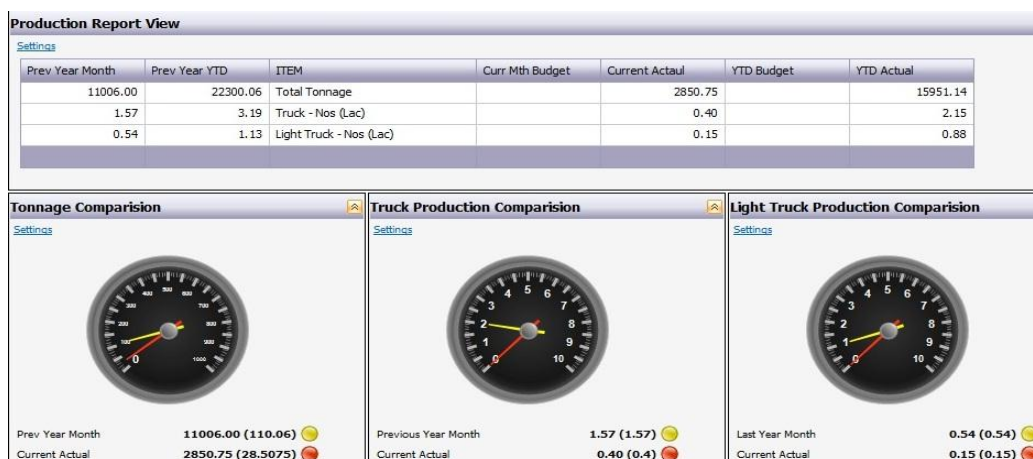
Production Report View

Settings

| Prev Year Month | Prev Year YTD | ITEM | Curr Mth Budget | Current Actaul | YTD Budget | YTD Actual |
|---|---|---|---|---|---|---|
| 11006.00 | 22300.06 | Total Tonnage | | 2850.75 | | 15951.14 |
| 1.57 | 3.19 | Truck - Nos (Lac) | | 0.40 | | 2.15 |
| 0.54 | 1.13 | Light Truck - Nos (Lac) | | 0.15 | | 0.88 |

Tonnage Comparision

Settings

0 100 200 300 400 500 600 700 800 900 1000

Prev Year Month 11006.00 (110.06)

Current Actual 2850.75 (28.5075)

Truck Production Comparision

Settings

0 1 2 3 4 5 6 7 8 9 10

Previous Year Month 1.57 (1.57)

Current Actual 0.40 (0.4)

Light Truck Production Comparision

Settings

0 1 2 3 4 5 6 7 8 9 10

Last Year Month 0.54 (0.54)

Current Actual 0.15 (0.15)